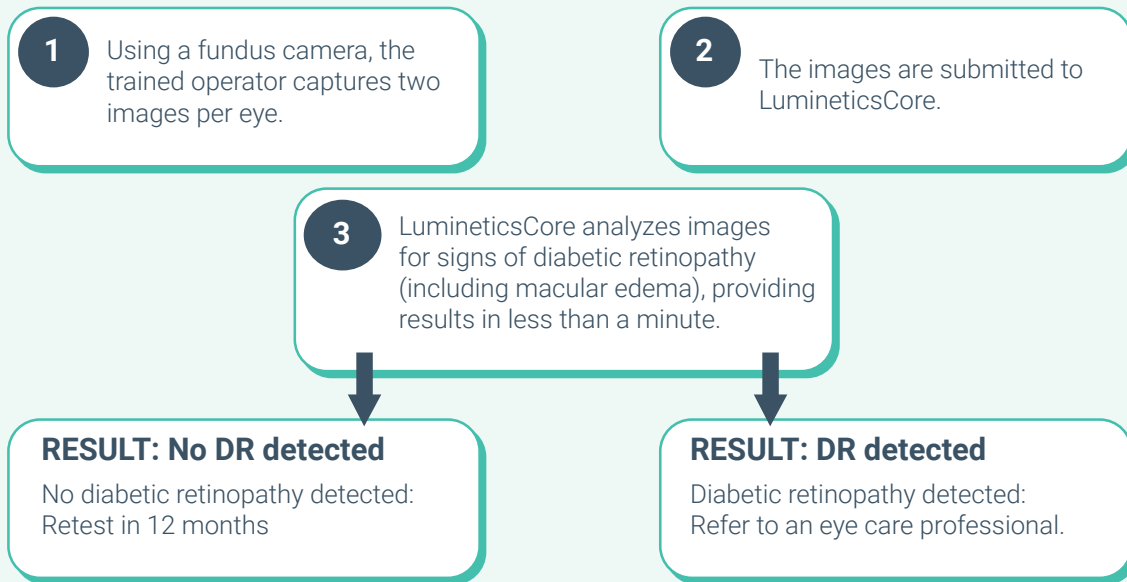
1 Using a fundus camera, the trained operator captures two images per eye.

2 The images are submitted to LumineticsCore.

3 LumineticsCore analyzes images for signs of diabetic retinopathy (including macular edema), providing results in less than a minute.

RESULT: No DR detected

No diabetic retinopathy detected: Retest in 12 months

RESULT: DR detected

Diabetic retinopathy detected: Refer to an eye care professional.